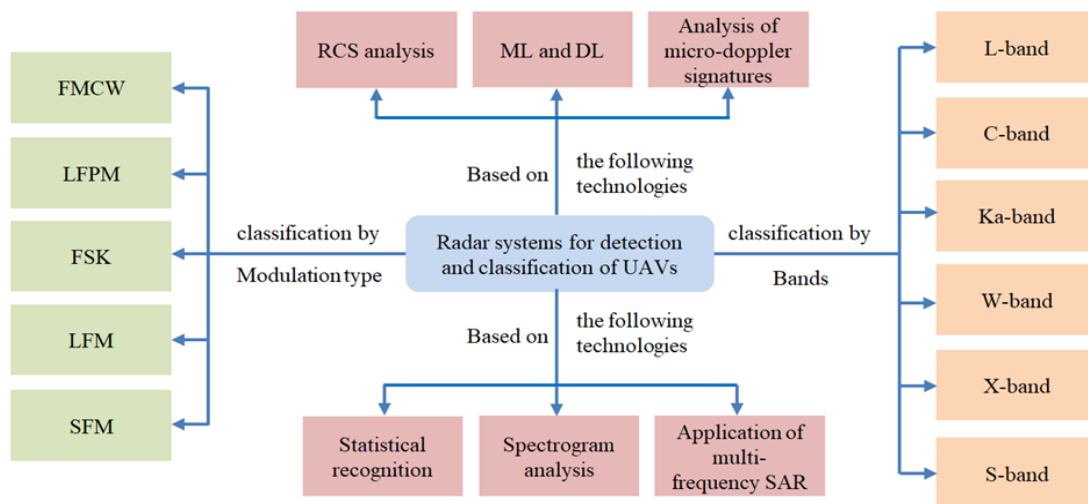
RCS analysis

ML and DL

Analysis of micro-doppler signatures

FMCW

LFPM

FSK

LFM

SFM

Based on

the following technologies

classification by

Modulation type

Radar systems for detection and classification of UAVs

classification by

Bands

Based on

the following technologies

L-band

C-band

Ka-band

W-band

X-band

S-band

Statistical recognition

Spectrogram analysis

Application of multi-frequency SAR